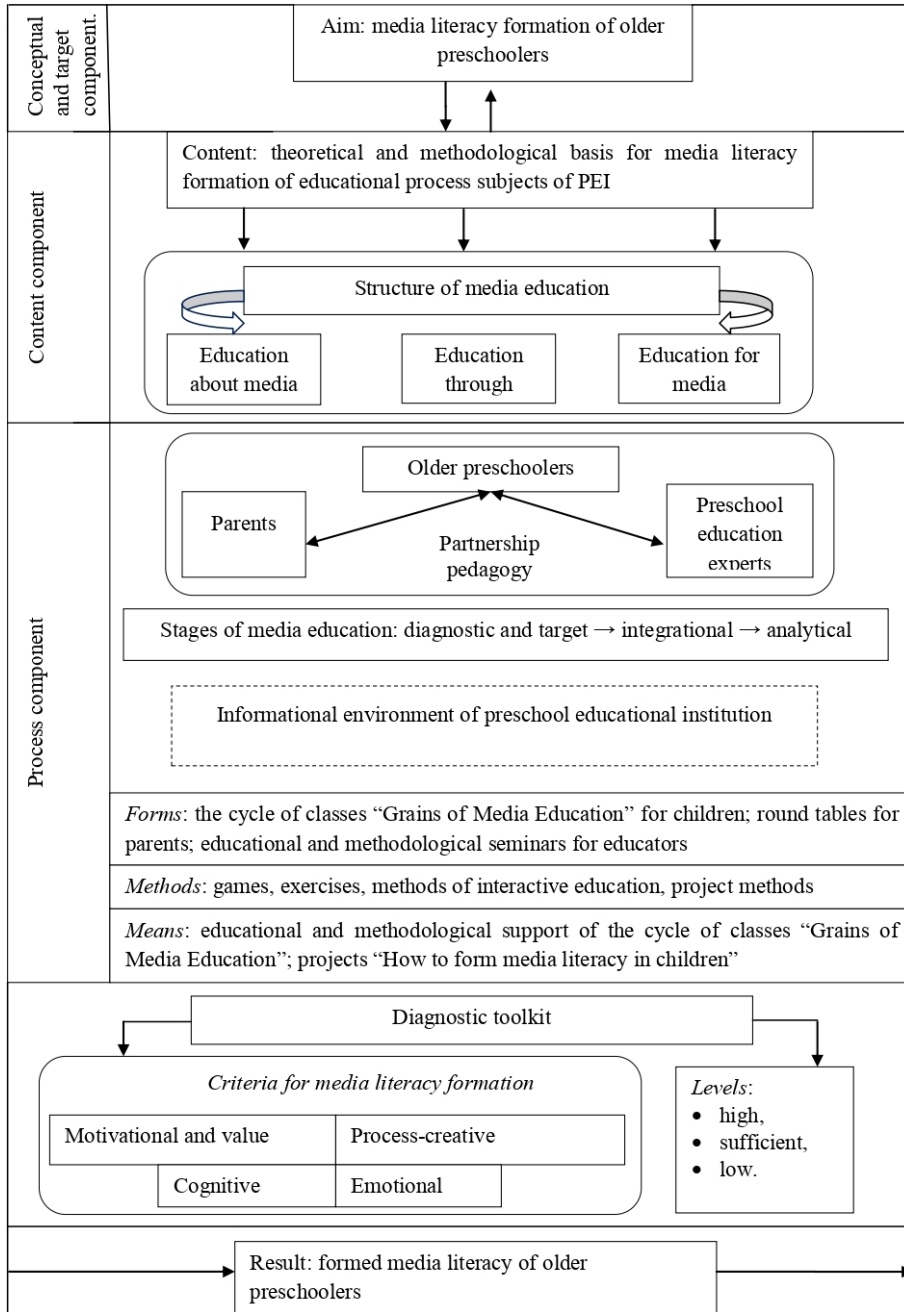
Conceptual and target component.

Aim: media literacy formation of older preschoolers

Content component

Content: theoretical and methodological basis for media literacy formation of educational process subjects of PEI

Structure of media education

Education about media

Education through

Education for media

Process component

Older preschoolers

Parents

Partnership pedagogy

Preschool education experts

Stages of media education: diagnostic and target → integrational → analytical

Informational environment of preschool educational institution

*Forms*: the cycle of classes "Grains of Media Education" for children; round tables for parents; educational and methodological seminars for educators

*Methods*: games, exercises, methods of interactive education, project methods

*Means*: educational and methodological support of the cycle of classes "Grains of Media Education"; projects "How to form media literacy in children"

Diagnostic toolkit

*Criteria for media literacy formation*

Motivational and value

Process-creative

Cognitive

Emotional

*Levels*:
• high,
• sufficient,
• low.

Result: formed media literacy of older preschoolers